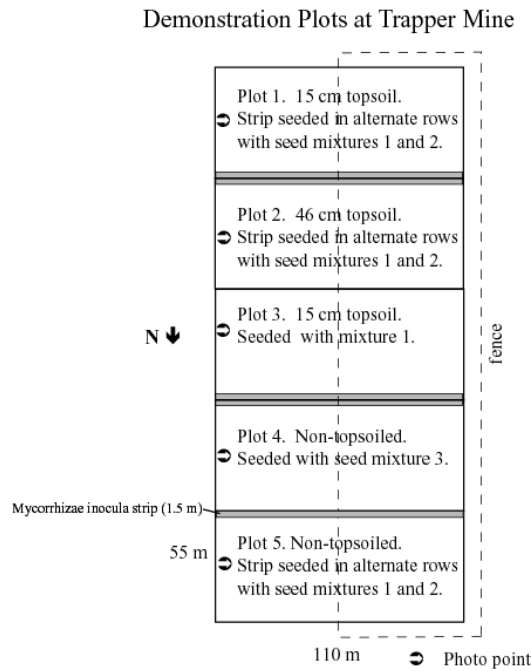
Demonstration Plots at Trapper Mine

Plot 1. 15 cm topsoil. Strip seeded in alternate rows with seed mixtures 1 and 2.

Plot 2. 46 cm topsoil. Strip seeded in alternate rows with seed mixtures 1 and 2.

N

Plot 3. 15 cm topsoil. Seeded with mixture 1.

fence

Plot 4. Non-topsoiled. Seeded with seed mixture 3.

Mycorrhizae inocula strip (1.5 m)

55 m

Plot 5. Non-topsoiled. Strip seeded in alternate rows with seed mixtures 1 and 2.

110 m

Photo point